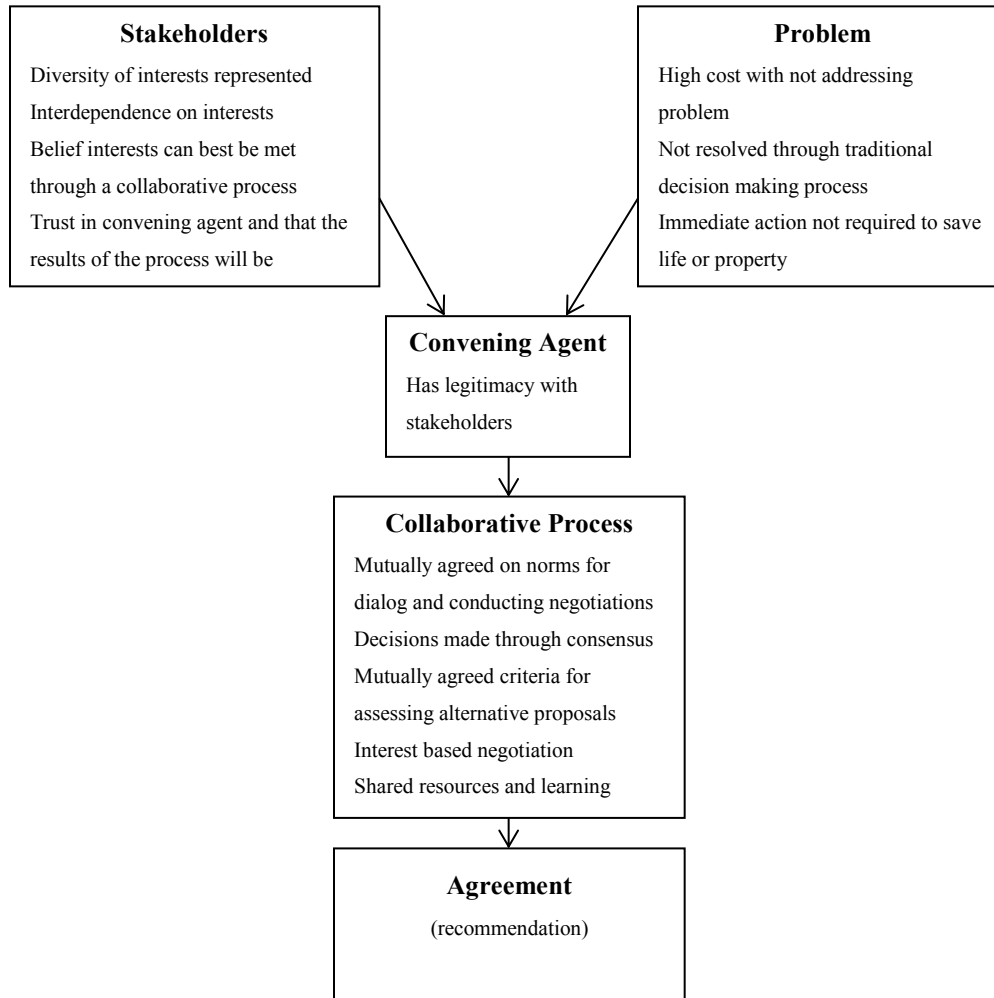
Stakeholders
Diversity of interests represented
Interdependence on interests
Belief interests can best be met through a collaborative process
Trust in convening agent and that the results of the process will be

Problem
High cost with not addressing problem
Not resolved through traditional decision making process
Immediate action not required to save life or property

Convening Agent
Has legitimacy with stakeholders

Collaborative Process
Mutually agreed on norms for dialog and conducting negotiations
Decisions made through consensus
Mutually agreed criteria for assessing alternative proposals
Interest based negotiation
Shared resources and learning

Agreement
(recommendation)